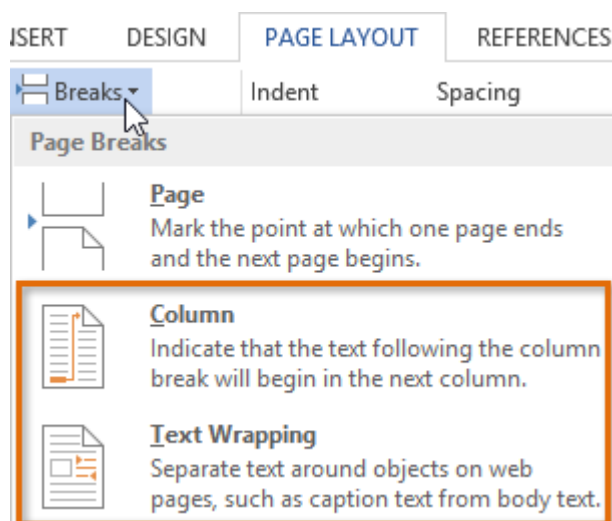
ISERT DESIGN PAGE LAYOUT REFERENCES

Breaks Indent Spacing

Page Breaks

Page
Mark the point at which one page ends and the next page begins.

Column
Indicate that the text following the column break will begin in the next column.

Text Wrapping
Separate text around objects on web pages, such as caption text from body text.